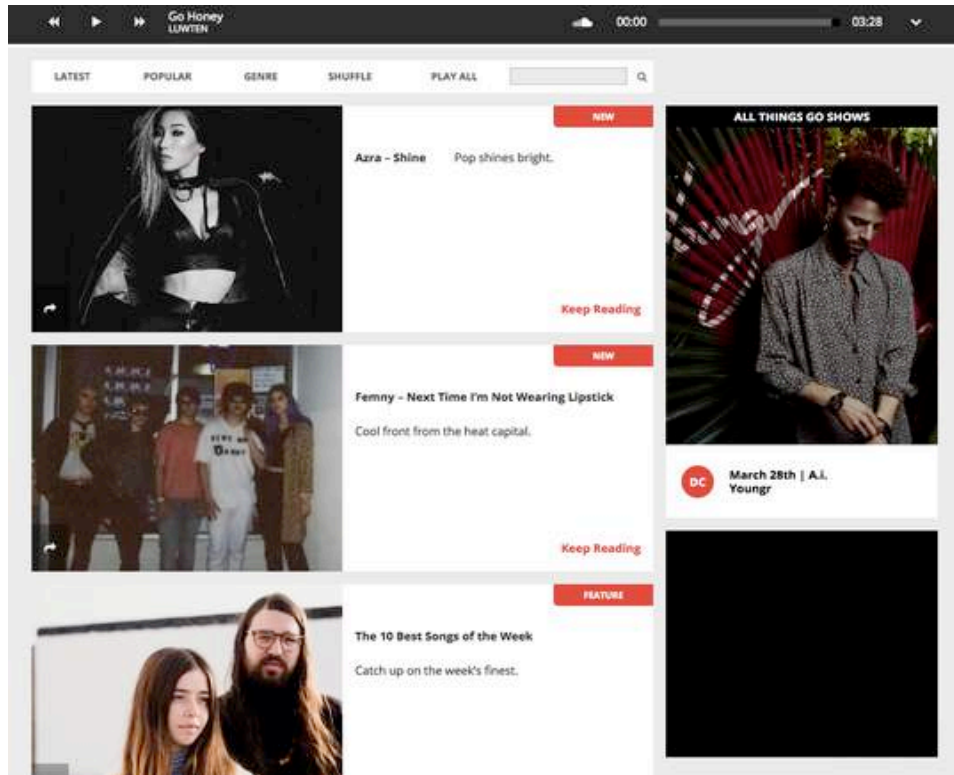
Go Honey
LUWTEN

00:00

03:28

LATEST POPULAR GENRE SHUFFLE PLAY ALL

NEW

Azra – Shine

Pop shines bright.

Keep Reading

NEW

Femny – Next Time I'm Not Wearing Lipstick

Cool front from the heat capital.

Keep Reading

FEATURE

The 10 Best Songs of the Week

Catch up on the week's finest.

ALL THINGS GO SHOWS

DC

March 28th | A.I. Youngr